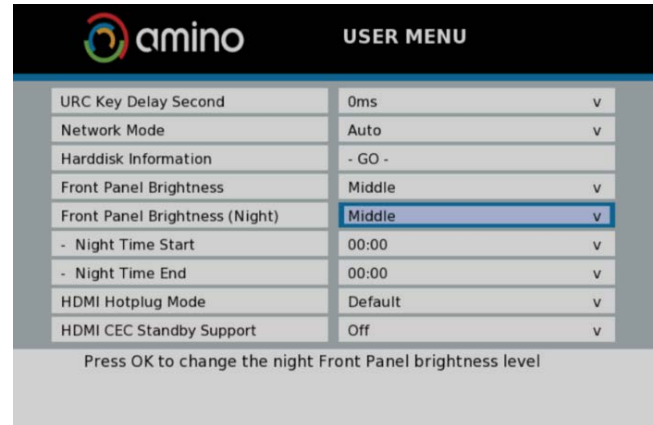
amino USER MENU

| | |
|---|---|
| URC Key Delay Second | 0ms v |
| Network Mode | Auto v |
| Harddisk Information | - GO - |
| Front Panel Brightness | Middle v |
| Front Panel Brightness (Night) | Middle v |
| - Night Time Start | 00:00 v |
| - Night Time End | 00:00 v |
| HDMI Hotplug Mode | Default v |
| HDMI CEC Standby Support | Off v |

Press OK to change the night Front Panel brightness level